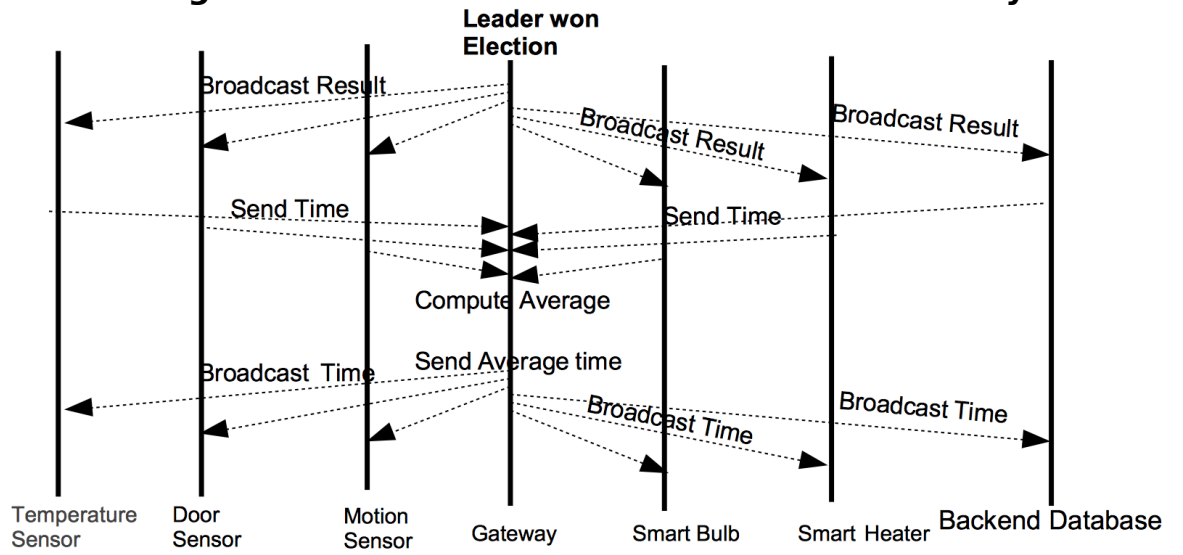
Leader won Election

Broadcast Result

Broadcast Result

Broadcast Result

Send Time

Send Time

Compute Average

Send Average time

Broadcast Time

Broadcast Time

Broadcast Time

Temperature Sensor

Door Sensor

Motion Sensor

Gateway

Smart Bulb

Smart Heater

Backend Database